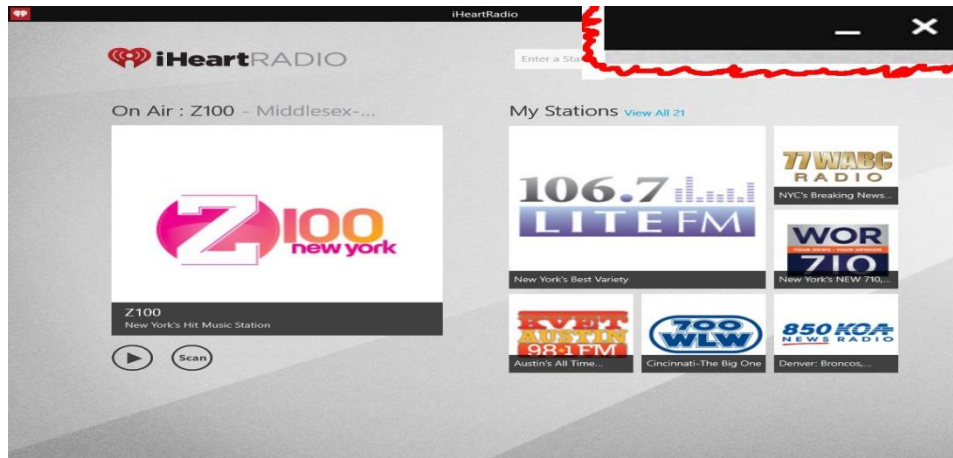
iHeartRadio

iHeartRADIO

Enter a Sta

On Air : Z100 - Middlesex-...

Z100 new york

Z100
New York's Hit Music Station

Scan

My Stations View All 21

106.7 LITE FM
New York's Best Variety

77 WABC RADIO
NYC's Breaking News...

WOR 710
New York's NEW 710,...

KVET AUSTIN 98.1 FM
Austin's All Time...

700 WLW
Cincinnati-The Big One

850 KOA NEWS RADIO
Denver: Broncos,...